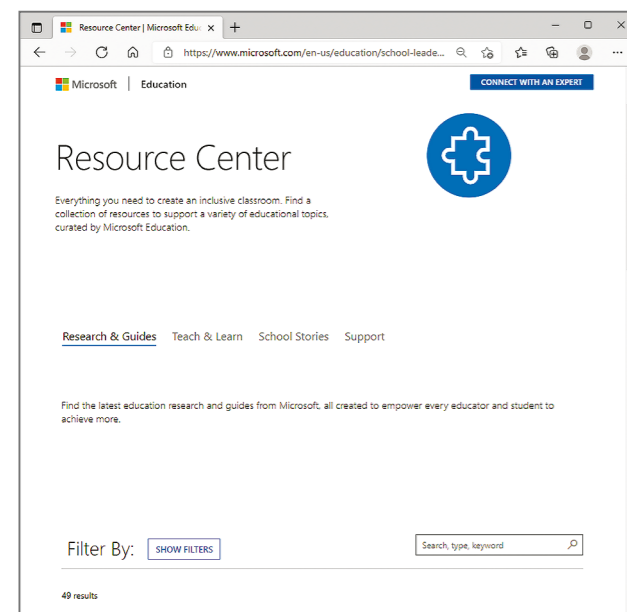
Resource Center | Microsoft Educ ×

https://www.microsoft.com/en-us/education/school-leade...

Microsoft | Education

CONNECT WITH AN EXPERT

Resource Center

Everything you need to create an inclusive classroom. Find a collection of resources to support a variety of educational topics, curated by Microsoft Education.

Research & Guides Teach & Learn School Stories Support

Find the latest education research and guides from Microsoft, all created to empower every educator and student to achieve more.

Filter By: SHOW FILTERS

Search, type, keyword

49 results